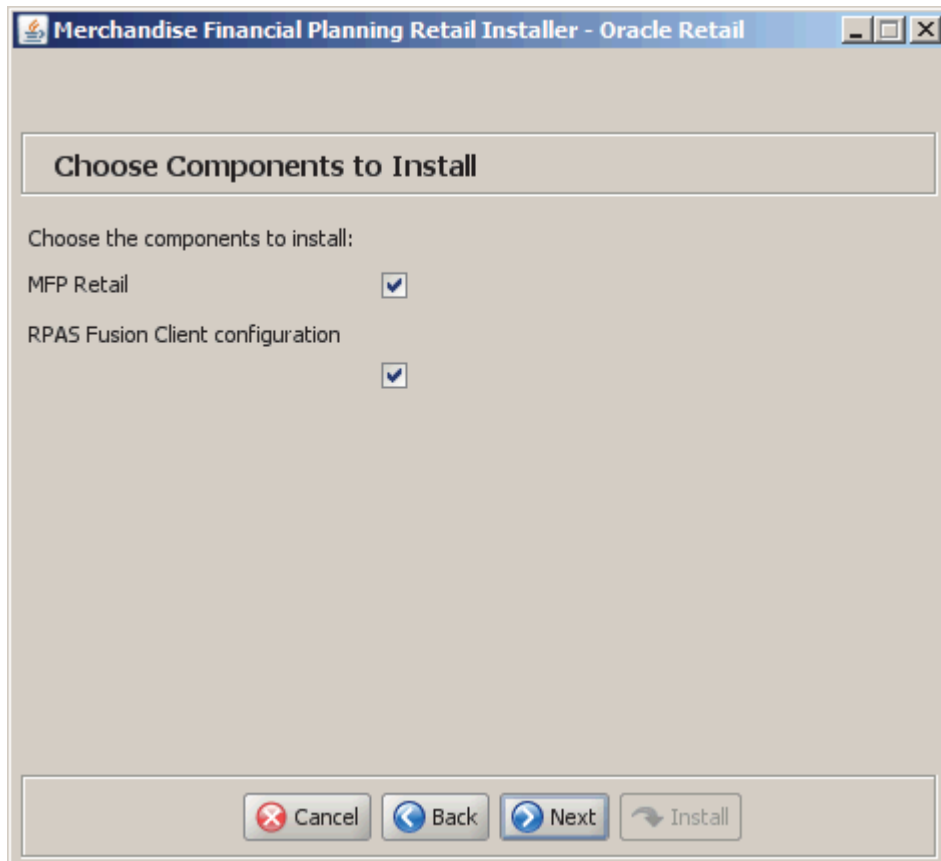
Merchandise Financial Planning Retail Installer - Oracle Retail

Choose Components to Install

Choose the components to install:

MFP Retail

RPAS Fusion Client configuration

Cancel Back Next Install